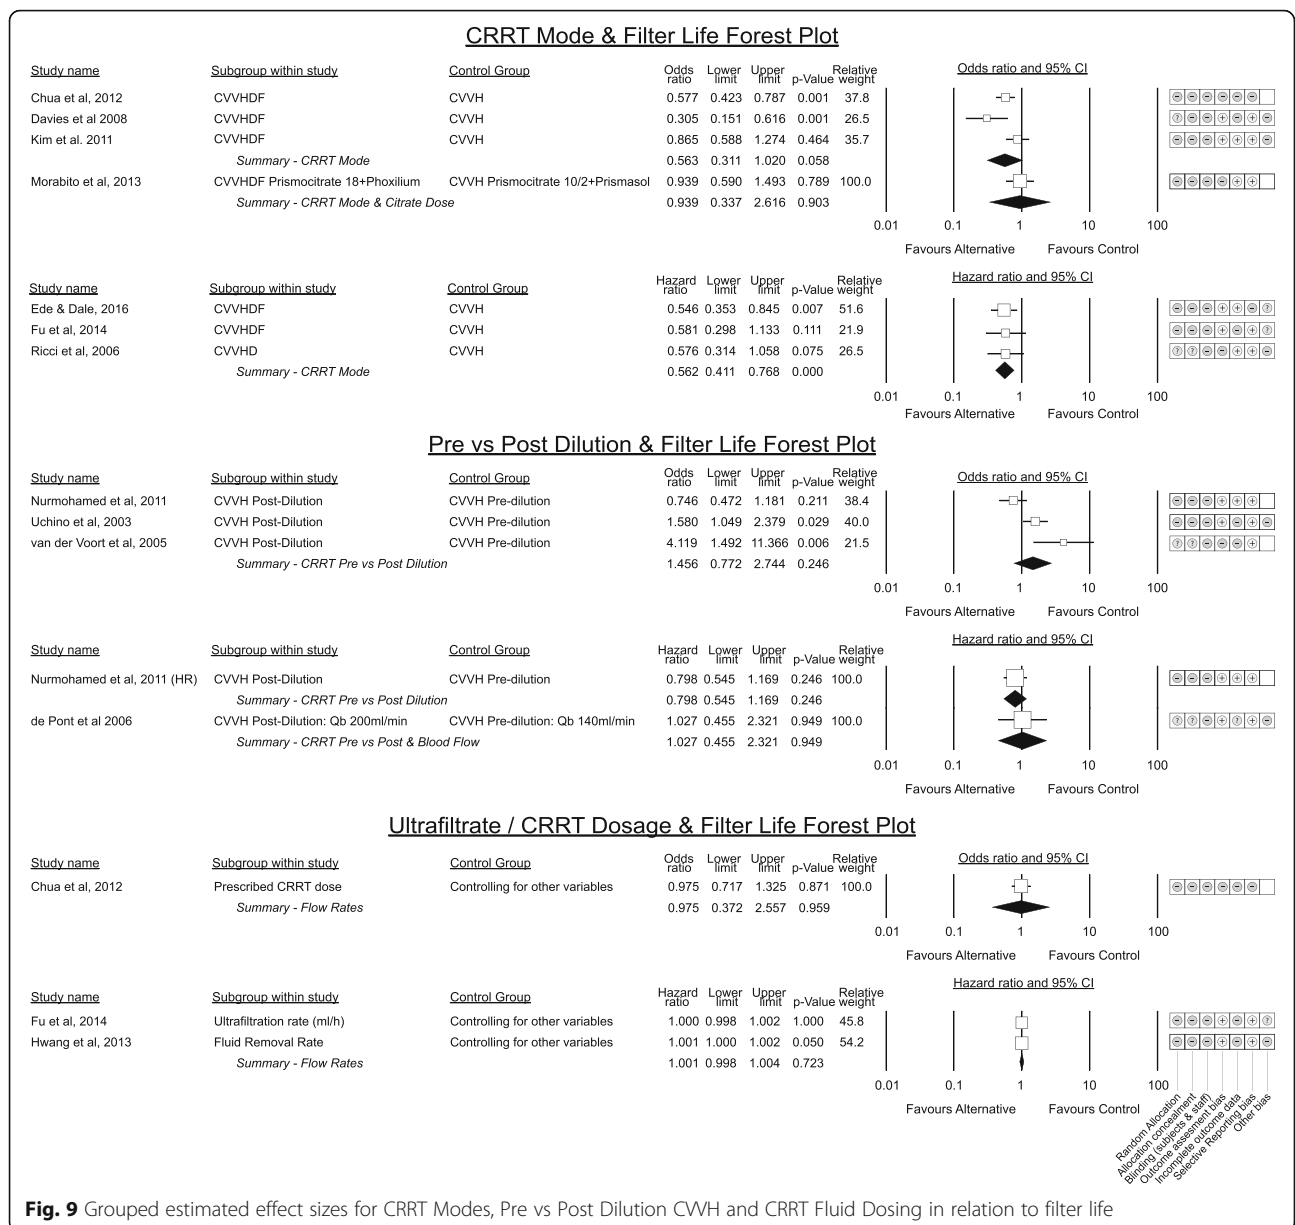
CRRT Mode & Filter Life Forest Plot

| Study name | Subgroup within study | Control Group | Odds ratio | Lower limit | Upper limit | p-Value | Relative weight |
|---|---|---|---|---|---|---|---|
| Chua et al, 2012 | CVVHDF | CVVH | 0.577 | 0.423 | 0.787 | 0.001 | 37.8 |
| Davies et al 2008 | CVVHDF | CVVH | 0.305 | 0.151 | 0.616 | 0.001 | 26.5 |
| Kim et al. 2011 | CVVHDF | CVVH | 0.865 | 0.588 | 1.274 | 0.464 | 35.7 |
| | Summary - CRRT Mode | | 0.563 | 0.311 | 1.020 | 0.058 | |
| Morabito et al, 2013 | CVVHDF Prismocitrate 18+Phoxilium | CVVH Prismocitrate 10/2+Prismasol | 0.939 | 0.590 | 1.493 | 0.789 | 100.0 |
| | Summary - CRRT Mode & Citrate Dose | | 0.939 | 0.337 | 2.616 | 0.903 | |

Odds ratio and 95% CI
0.01 0.1 1 10 100
Favours Alternative Favours Control

| Study name | Subgroup within study | Control Group | Hazard ratio | Lower limit | Upper limit | p-Value | Relative weight |
|---|---|---|---|---|---|---|---|
| Ede & Dale, 2016 | CVVHDF | CVVH | 0.546 | 0.353 | 0.845 | 0.007 | 51.6 |
| Fu et al, 2014 | CVVHDF | CVVH | 0.581 | 0.298 | 1.133 | 0.111 | 21.9 |
| Ricci et al, 2006 | CVVHD | CVVH | 0.576 | 0.314 | 1.058 | 0.075 | 26.5 |
| | Summary - CRRT Mode | | 0.562 | 0.411 | 0.768 | 0.000 | |

Hazard ratio and 95% CI
0.01 0.1 1 10 100
Favours Alternative Favours Control

Pre vs Post Dilution & Filter Life Forest Plot

| Study name | Subgroup within study | Control Group | Odds ratio | Lower limit | Upper limit | p-Value | Relative weight |
|---|---|---|---|---|---|---|---|
| Nurmohamed et al, 2011 | CVVH Post-Dilution | CVVH Pre-dilution | 0.746 | 0.472 | 1.181 | 0.211 | 38.4 |
| Uchino et al, 2003 | CVVH Post-Dilution | CVVH Pre-dilution | 1.580 | 1.049 | 2.379 | 0.029 | 40.0 |
| van der Voort et al, 2005 | CVVH Post-Dilution | CVVH Pre-dilution | 4.119 | 1.492 | 11.366 | 0.006 | 21.5 |
| | Summary - CRRT Pre vs Post Dilution | | 1.456 | 0.772 | 2.744 | 0.246 | |

Odds ratio and 95% CI
0.01 0.1 1 10 100
Favours Alternative Favours Control

| Study name | Subgroup within study | Control Group | Hazard ratio | Lower limit | Upper limit | p-Value | Relative weight |
|---|---|---|---|---|---|---|---|
| Nurmohamed et al, 2011 (HR) | CVVH Post-Dilution | CVVH Pre-dilution | 0.798 | 0.545 | 1.169 | 0.246 | 100.0 |
| | Summary - CRRT Pre vs Post Dilution | | 0.798 | 0.545 | 1.169 | 0.246 | |
| de Pont et al 2006 | CVVH Post-Dilution: Qb 200ml/min | CVVH Pre-dilution: Qb 140ml/min | 1.027 | 0.455 | 2.321 | 0.949 | 100.0 |
| | Summary - CRRT Pre vs Post & Blood Flow | | 1.027 | 0.455 | 2.321 | 0.949 | |

Hazard ratio and 95% CI
0.01 0.1 1 10 100
Favours Alternative Favours Control

Ultrafiltrate / CRRT Dosage & Filter Life Forest Plot

| Study name | Subgroup within study | Control Group | Odds ratio | Lower limit | Upper limit | p-Value | Relative weight |
|---|---|---|---|---|---|---|---|
| Chua et al, 2012 | Prescribed CRRT dose | Controlling for other variables | 0.975 | 0.717 | 1.325 | 0.871 | 100.0 |
| | Summary - Flow Rates | | 0.975 | 0.372 | 2.557 | 0.959 | |

Odds ratio and 95% CI
0.01 0.1 1 10 100
Favours Alternative Favours Control

| Study name | Subgroup within study | Control Group | Hazard ratio | Lower limit | Upper limit | p-Value | Relative weight |
|---|---|---|---|---|---|---|---|
| Fu et al, 2014 | Ultrafiltration rate (ml/h) | Controlling for other variables | 1.000 | 0.998 | 1.002 | 1.000 | 45.8 |
| Hwang et al, 2013 | Fluid Removal Rate | Controlling for other variables | 1.001 | 1.000 | 1.002 | 0.050 | 54.2 |
| | Summary - Flow Rates | | 1.001 | 0.998 | 1.004 | 0.723 | |

Hazard ratio and 95% CI
0.01 0.1 1 10 100
Favours Alternative Favours Control

Random Allocation
Allocation concealment
Blinding (subjects & staff)
Outcome assessment bias
Incomplete outcome data
Selective Reporting bias
Other bias

Fig. 9 Grouped estimated effect sizes for CRRT Modes, Pre vs Post Dilution CVVH and CRRT Fluid Dosing in relation to filter life